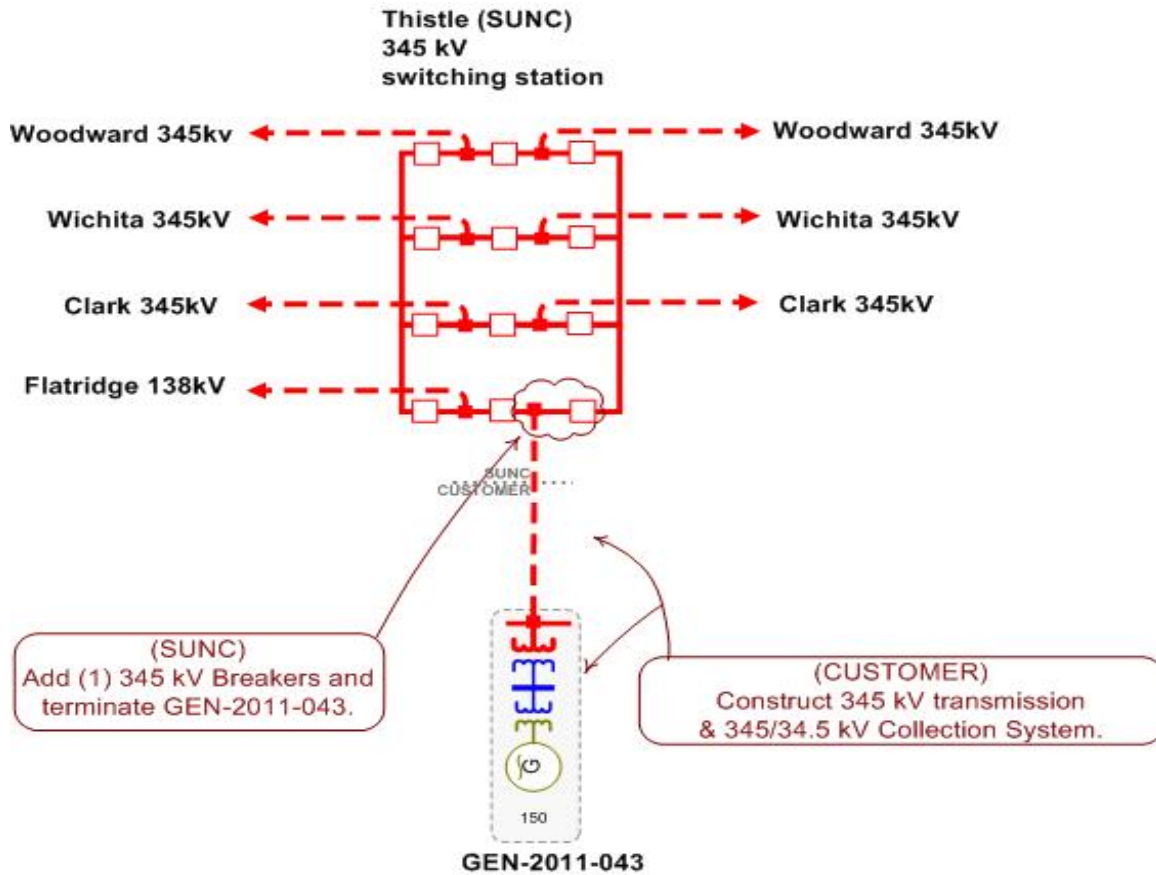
Thistle (SUNC)
345 kV
switching station

Woodward 345kv

Woodward 345kV

Wichita 345kV

Wichita 345kV

Clark 345kV

Clark 345kV

Flatridge 138kV

SUNC
CUSTOMER

(SUNC)
Add (1) 345 kV Breakers and terminate GEN-2011-043.

(CUSTOMER)
Construct 345 kV transmission & 345/34.5 kV Collection System.

G

150

GEN-2011-043